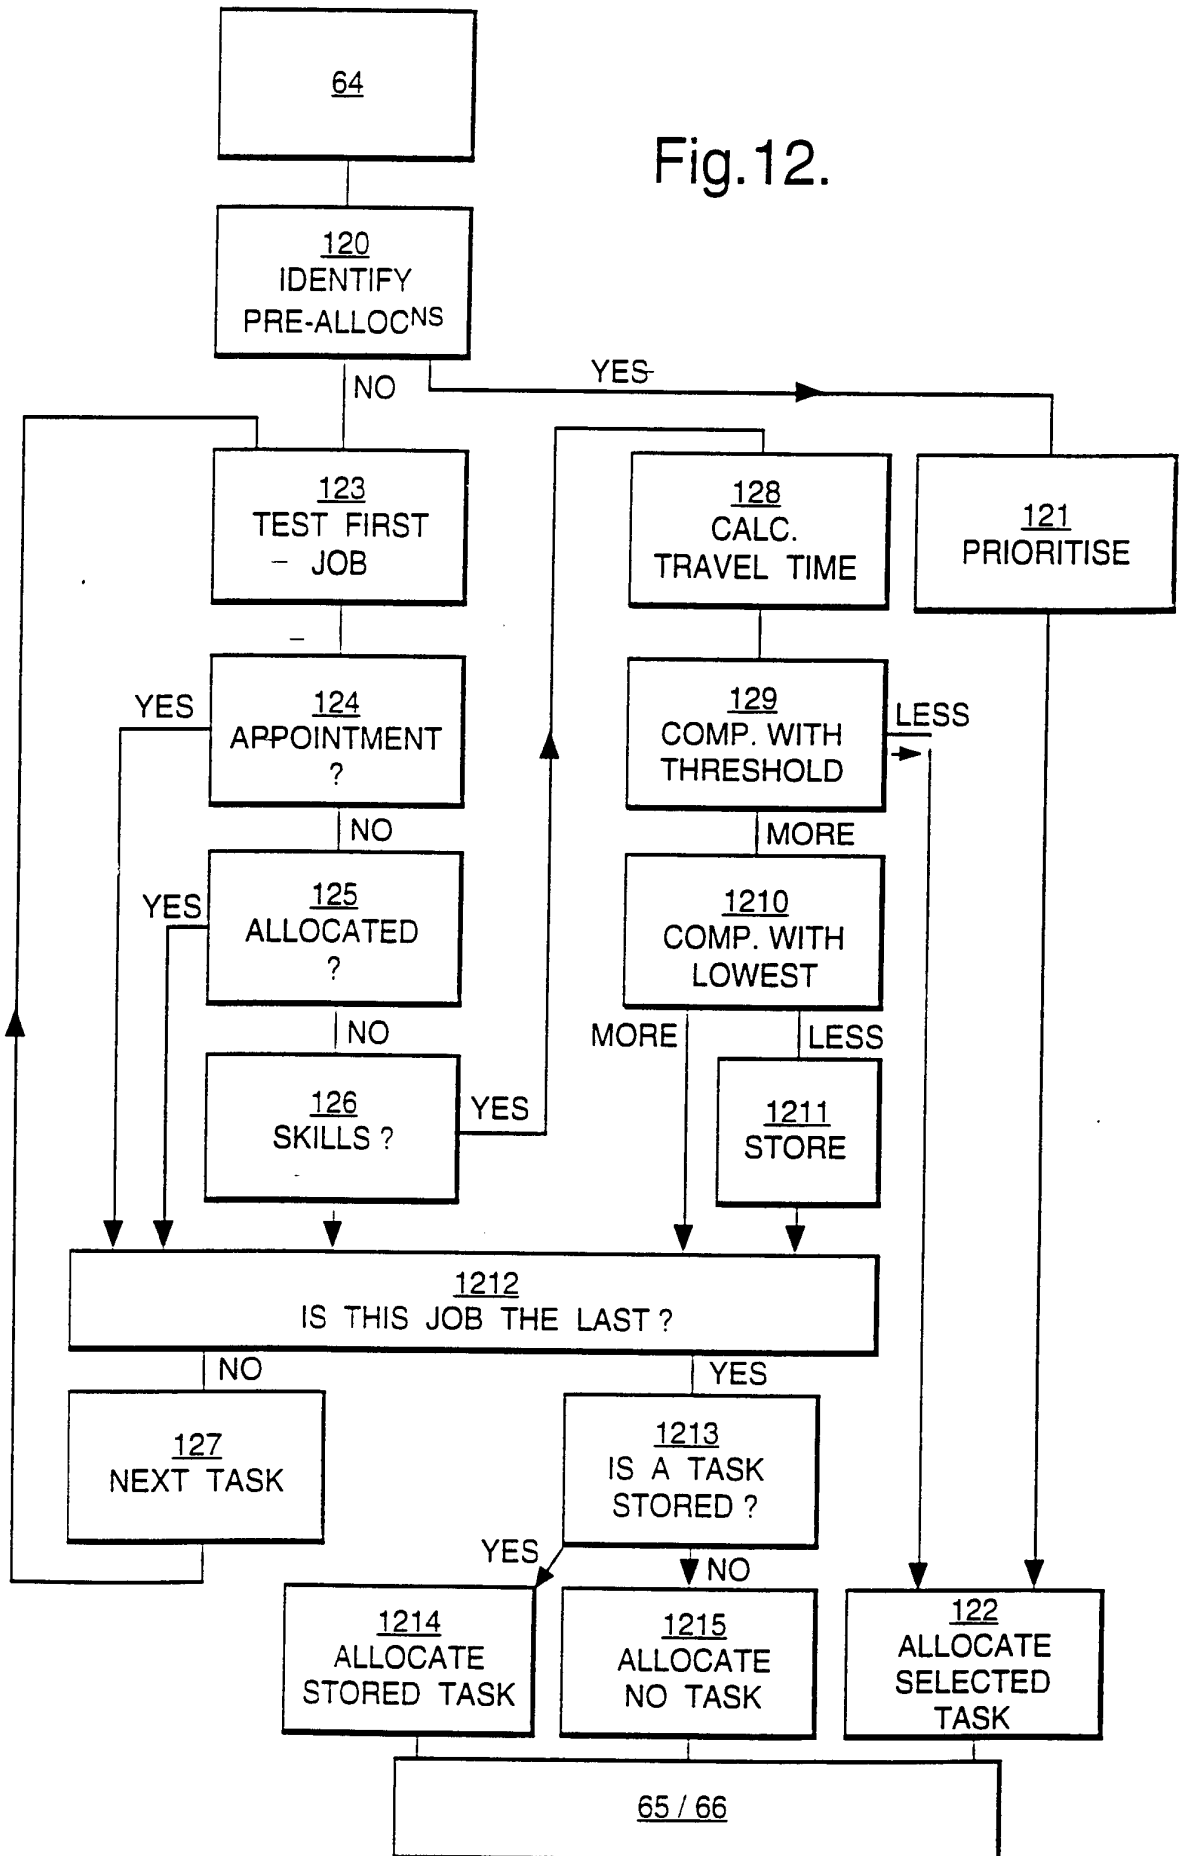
64

Fig.12.

120
IDENTIFY
PRE-ALLOC$^{NS}$

YES

NO

123
TEST FIRST
JOB

128
CALC.
TRAVEL TIME

121
PRIORITISE

YES

124
APPOINTMENT
?

129
COMP. WITH
THRESHOLD

LESS

NO

MORE

YES

125
ALLOCATED
?

1210
COMP. WITH
LOWEST

NO

MORE

LESS

126
SKILLS ?

YES

1211
STORE

1212
IS THIS JOB THE LAST ?

NO

YES

127
NEXT TASK

1213
IS A TASK
STORED ?

YES

NO

1214
ALLOCATE
STORED TASK

1215
ALLOCATE
NO TASK

122
ALLOCATE
SELECTED
TASK

65 / 66